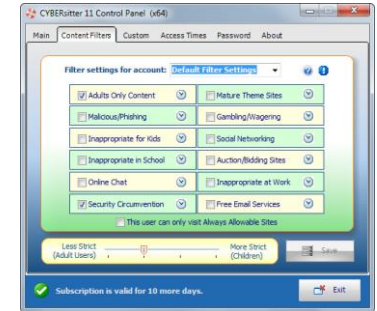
CYBERsitter 11 Control Panel (x64)

Main | Content Filters | Custom | Access Times | Password | About

Filter settings for account: Default Filter Settings

| | |
|---|---|
| Adults Only Content | Mature Theme Sites |
| Malicious/Phishing | Gambling/Wagering |
| Inappropriate for Kids | Social Networking |
| Inappropriate in School | Auction/Bidding Sites |
| Online Chat | Inappropriate at Work |
| Security Circumvention | Free Email Services |

This user can only visit Always Allowable Sites

Less Strict (Adult Users)

More Strict (Children)

Save

Subscription is valid for 10 more days.

Exit